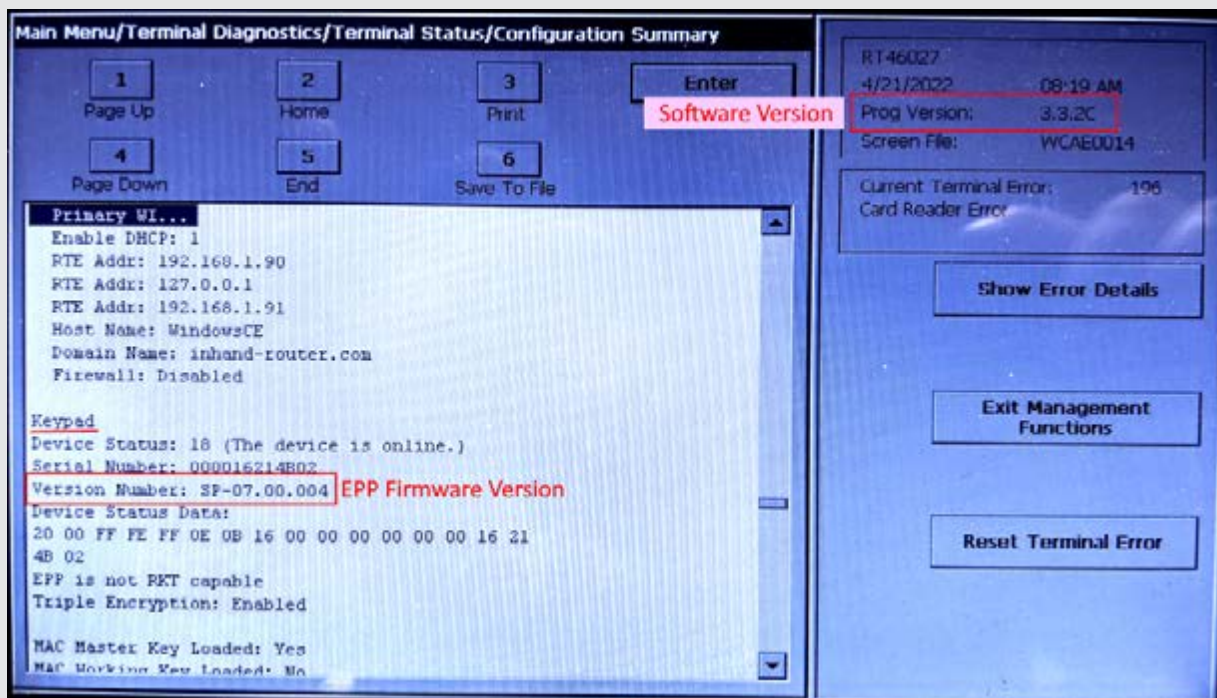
Main Menu/Terminal Diagnostics/Terminal Status/Configuration Summary

1
Page Up

2
Home

3
Print

Enter

4
Page Down

5
End

6
Save To File

Primary WI...
Enable DHCP: 1
RTE Addr: 192.168.1.90
RTE Addr: 127.0.0.1
RTE Addr: 192.168.1.91
Host Name: WindowsCE
Domain Name: inhand-router.com
Firewall: Disabled

Keypad
Device Status: 18 (The device is online.)
Serial Number: 000016214B02
Version Number: SP-07.00.004 EPP Firmware Version
Device Status Data:
20 00 FF FE FF 0E 0B 16 00 00 00 00 00 00 16 21
4B 02
EPP is not RKT capable
Triple Encryption: Enabled

MAC Master Key Loaded: Yes
MAC Working Key Loaded: No

RT46027
4/21/2022 08:19 AM
Software Version
Prog Version: 3.3.2C
Screen File: WCAE0014

Current Terminal Error: 196
Card Reader Error

Show Error Details

Exit Management Functions

Reset Terminal Error